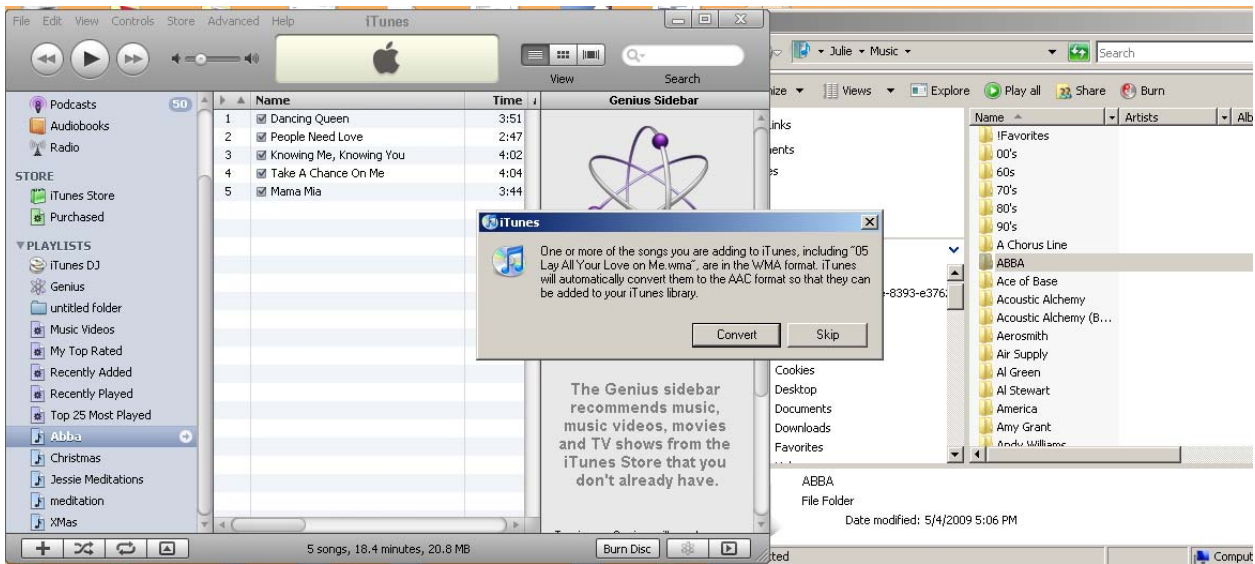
File Edit View Controls Store Advanced Help iTunes

View Search

Podcasts 50
Audiobooks
Radio
STORE
iTunes Store
Purchased
▼PLAYLISTS
iTunes DJ
Genius
untitled folder
Music Videos
My Top Rated
Recently Added
Recently Played
Top 25 Most Played
Abba
Christmas
Jessie Meditations
meditation
XMas

| | Name | Time |
|---|---|---|
| 1 | Dancing Queen | 3:51 |
| 2 | People Need Love | 2:47 |
| 3 | Knowing Me, Knowing You | 4:02 |
| 4 | Take A Chance On Me | 4:04 |
| 5 | Mama Mia | 3:44 |

Genius Sidebar

The Genius sidebar recommends music, music videos, movies and TV shows from the iTunes Store that you don't already have.

5 songs, 18.4 minutes, 20.8 MB
Burn Disc

iTunes
One or more of the songs you are adding to iTunes, including "05 Lay All Your Love on Me.wma", are in the WMA format. iTunes will automatically convert them to the AAC format so that they can be added to your iTunes library.
Convert Skip

Julie ▸ Music ▸
Search
nize ▾ Views ▾ Explore Play all Share Burn
Name Artists Alb
inks
nents
es
-8393-e376
Cookies
Desktop
Documents
Downloads
Favorites

!Favorites
00's
60s
70's
80's
90's
A Chorus Line
ABBA
Ace of Base
Acoustic Alchemy
Acoustic Alchemy (B…
Aerosmith
Air Supply
Al Green
Al Stewart
America
Amy Grant
Andy Williams

ABBA
File Folder
Date modified: 5/4/2009 5:06 PM
cted
Comput